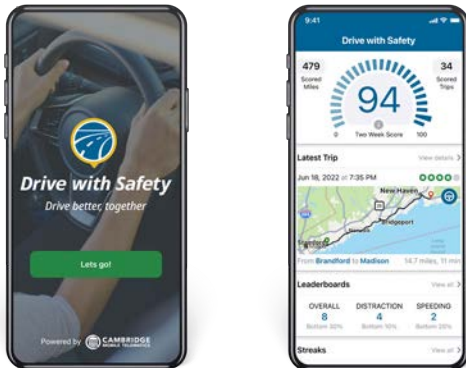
Drive with Safety

Drive better, together

Lets go!

Powered by CAMBRIDGE MOBILE TELEMATICS

9:41

Drive with Safety

479 Scored Miles

94

34 Scored Trips

0 Two Week Score 100

Latest Trip View details >

Jun 18, 2022 at 7:35 PM

New Haven

Bridgeport

From Brandford to Madison 14.7 miles, 11 min

Leaderboards View all >

OVERALL 8 Bottom 30%

DISTRACTION 4 Bottom 10%

SPEEDING 2 Bottom 20%

Streaks View all >